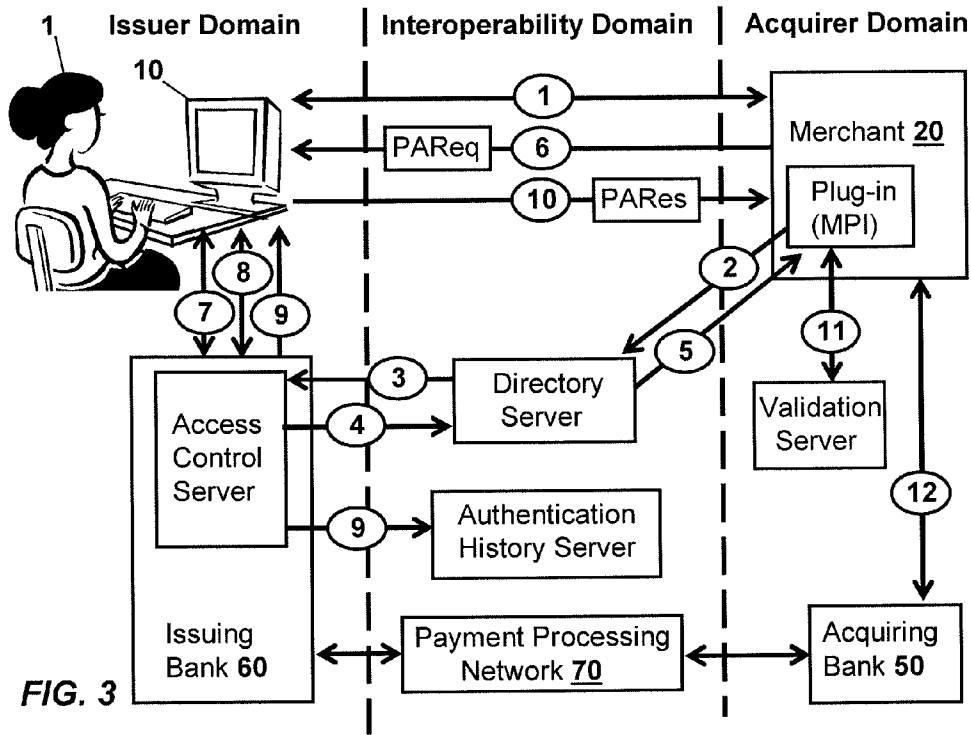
1 Issuer Domain | Interoperability Domain | Acquirer Domain

10

1

Merchant 20

PAReq 6

10 PARes

Plug-in (MPI)

8

7 9

2

5

11

3

Directory Server

4

Access Control Server

Validation Server

12

9

Authentication History Server

Issuing Bank 60

Payment Processing Network 70

Acquiring Bank 50

FIG. 3